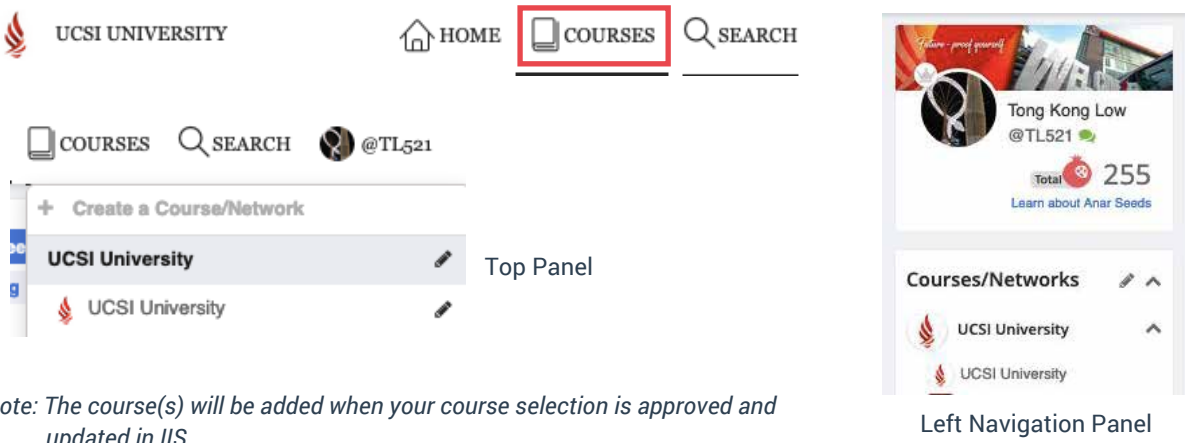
UCSI UNIVERSITY

HOME COURSES SEARCH

COURSES SEARCH @TL521

+ Create a Course/Network

UCSI University

UCSI University

Top Panel

Future-proof yourself

Tong Kong Low
@TL521

Total 255
Learn about Anar Seeds

Courses/Networks

UCSI University

UCSI University

Left Navigation Panel

ote: The course(s) will be added when your course selection is approved and updated in IIS